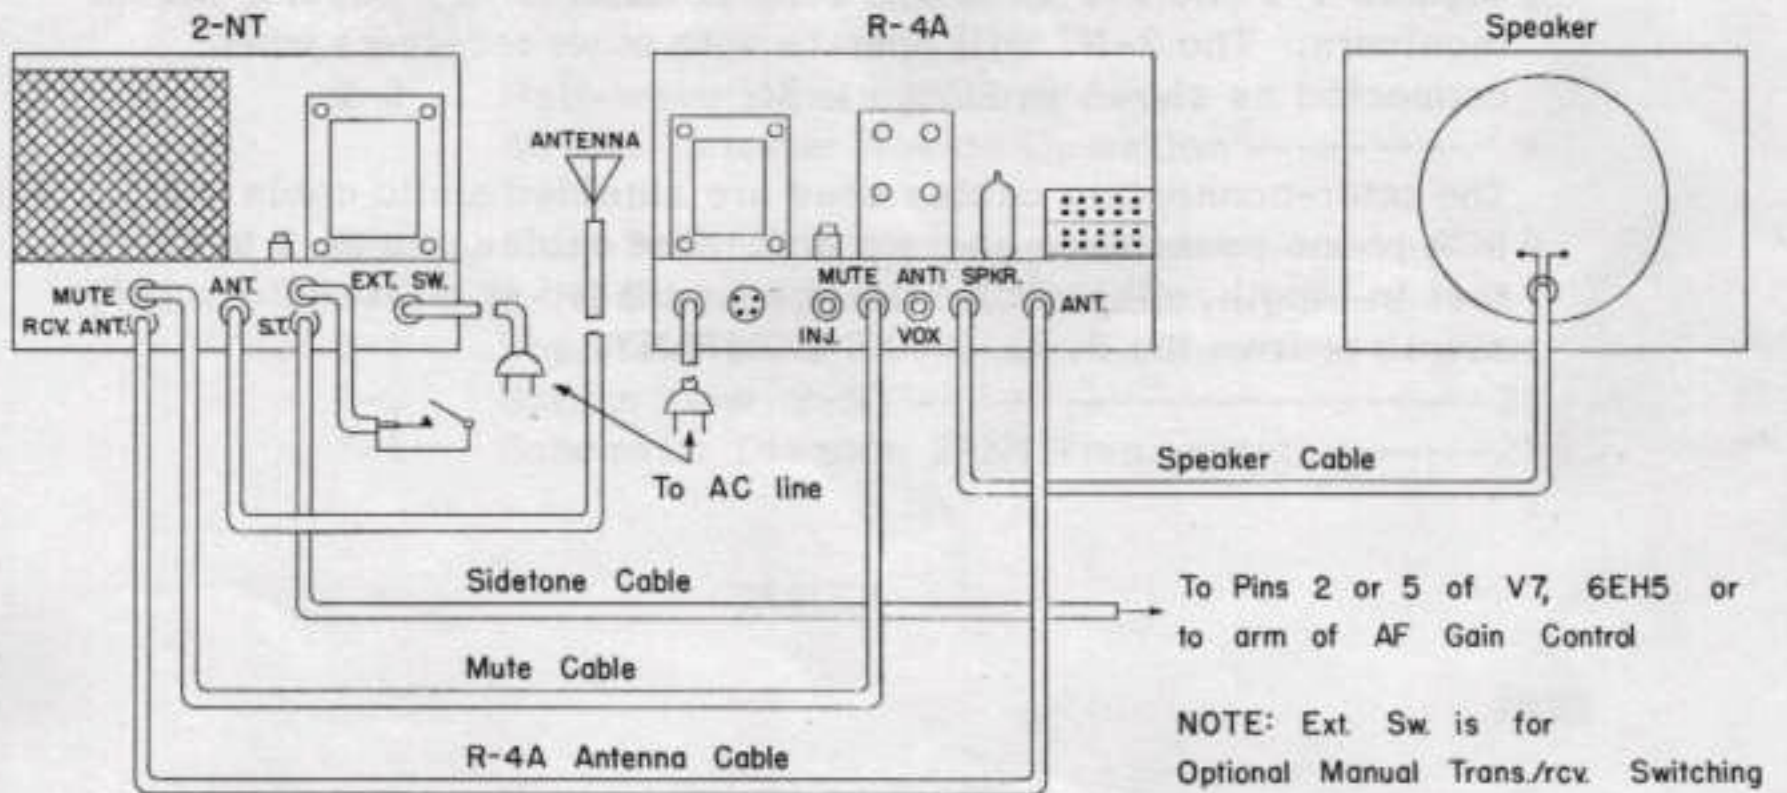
2-NT

R-4A

Speaker

ANTENNA

MUTE

RCV. ANT.

ANT.

S.T.

EXT. SW.

MUTE

ANTI

SPKR.

ANT.

INJ.

VOX

To AC line

Speaker Cable

Sidetone Cable

To Pins 2 or 5 of V7, 6EH5 or to arm of AF Gain Control

Mute Cable

NOTE: Ext. Sw. is for Optional Manual Trans./rcv. Switching

R-4A Antenna Cable